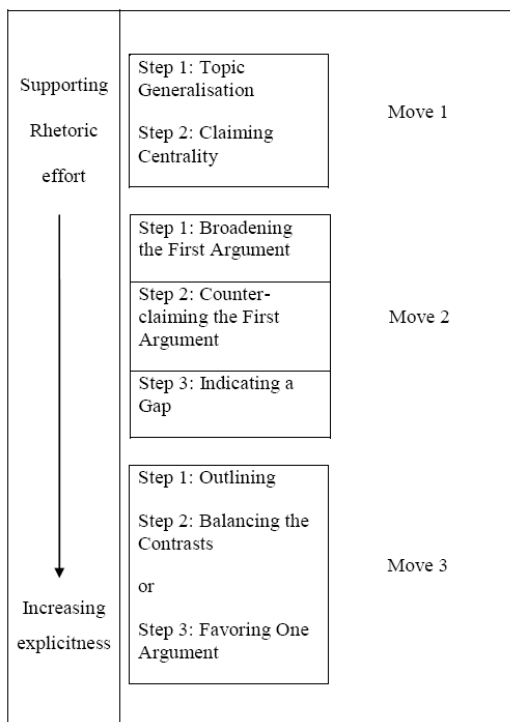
Supporting Rhetoric effort

Step 1: Topic Generalisation

Step 2: Claiming Centrality

Move 1

Step 1: Broadening the First Argument

Step 2: Counter-claiming the First Argument

Step 3: Indicating a Gap

Move 2

Step 1: Outlining

Step 2: Balancing the Contrasts

or

Step 3: Favoring One Argument

Move 3

Increasing explicitness